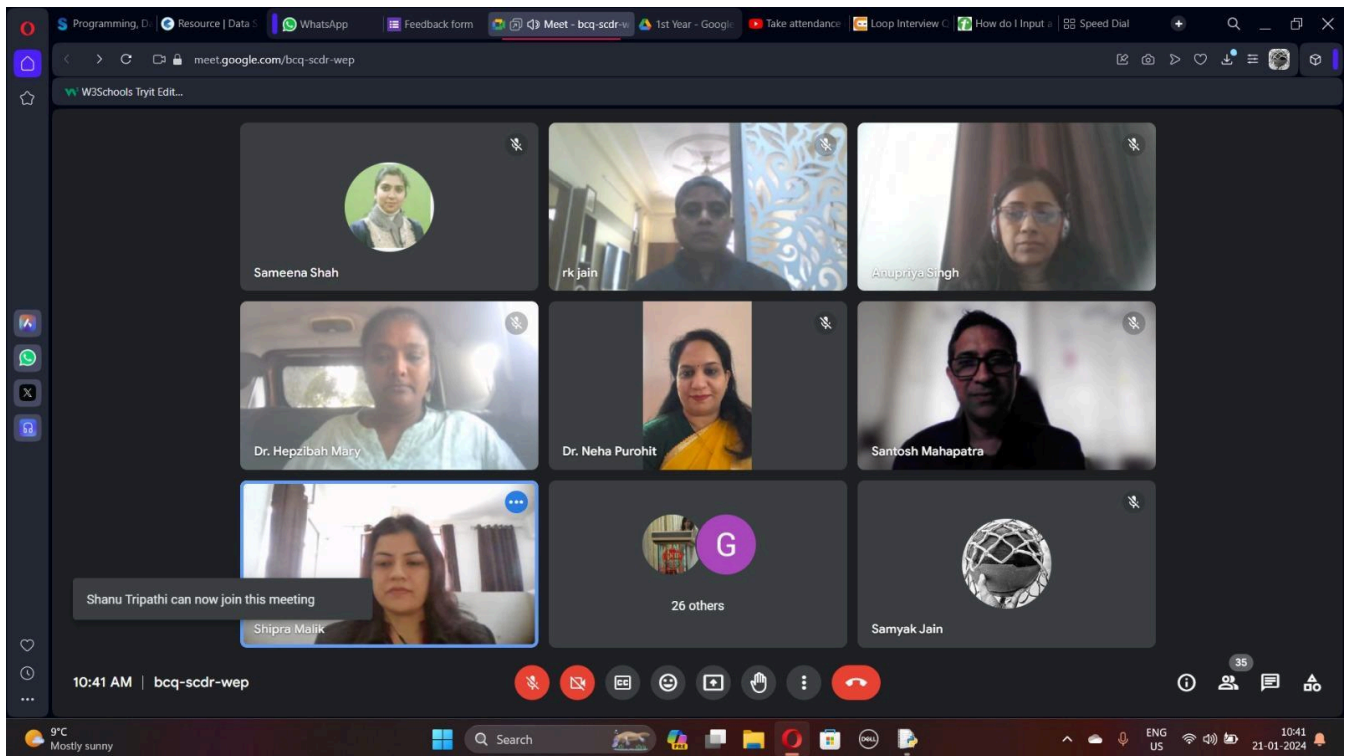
Programming, D | Resource | Data S | WhatsApp | Feedback form | Meet - bcq-scdr-w | 1st Year - Google | Take attendance | Loop Interview C | How do I input a | Speed Dial

meet.google.com/bcq-scdr-wep

W3Schools Tryit Edit...

Sameena Shah

rk jain

Anupriya Singh

Dr. Hepzibah Mary

Dr. Neha Purohit

Santosh Mahapatra

Shanu Tripathi can now join this meeting

Shipra Malik

G

26 others

Samyak Jain

10:41 AM | bcq-scdr-wep

35

9°C
Mostly sunny

Search

ENG
US

10:41
21-01-2024